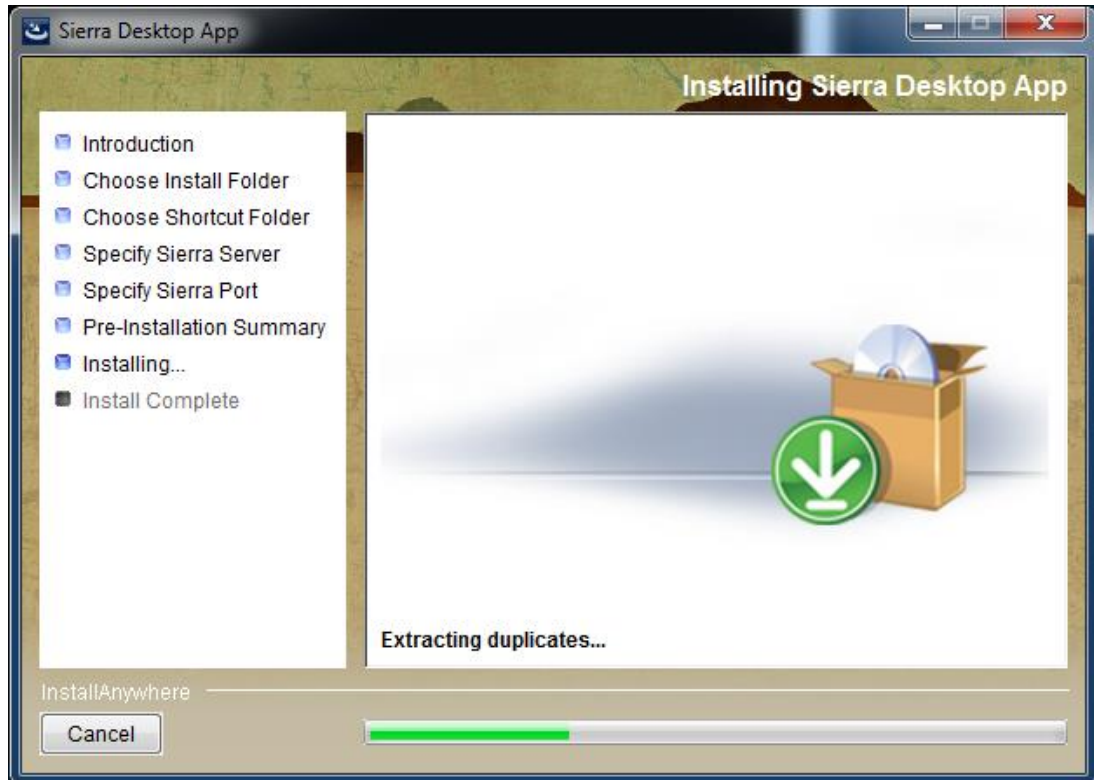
Sierra Desktop App

Installing Sierra Desktop App

Introduction
Choose Install Folder
Choose Shortcut Folder
Specify Sierra Server
Specify Sierra Port
Pre-Installation Summary
Installing...
Install Complete

Extracting duplicates...

InstallAnywhere

Cancel